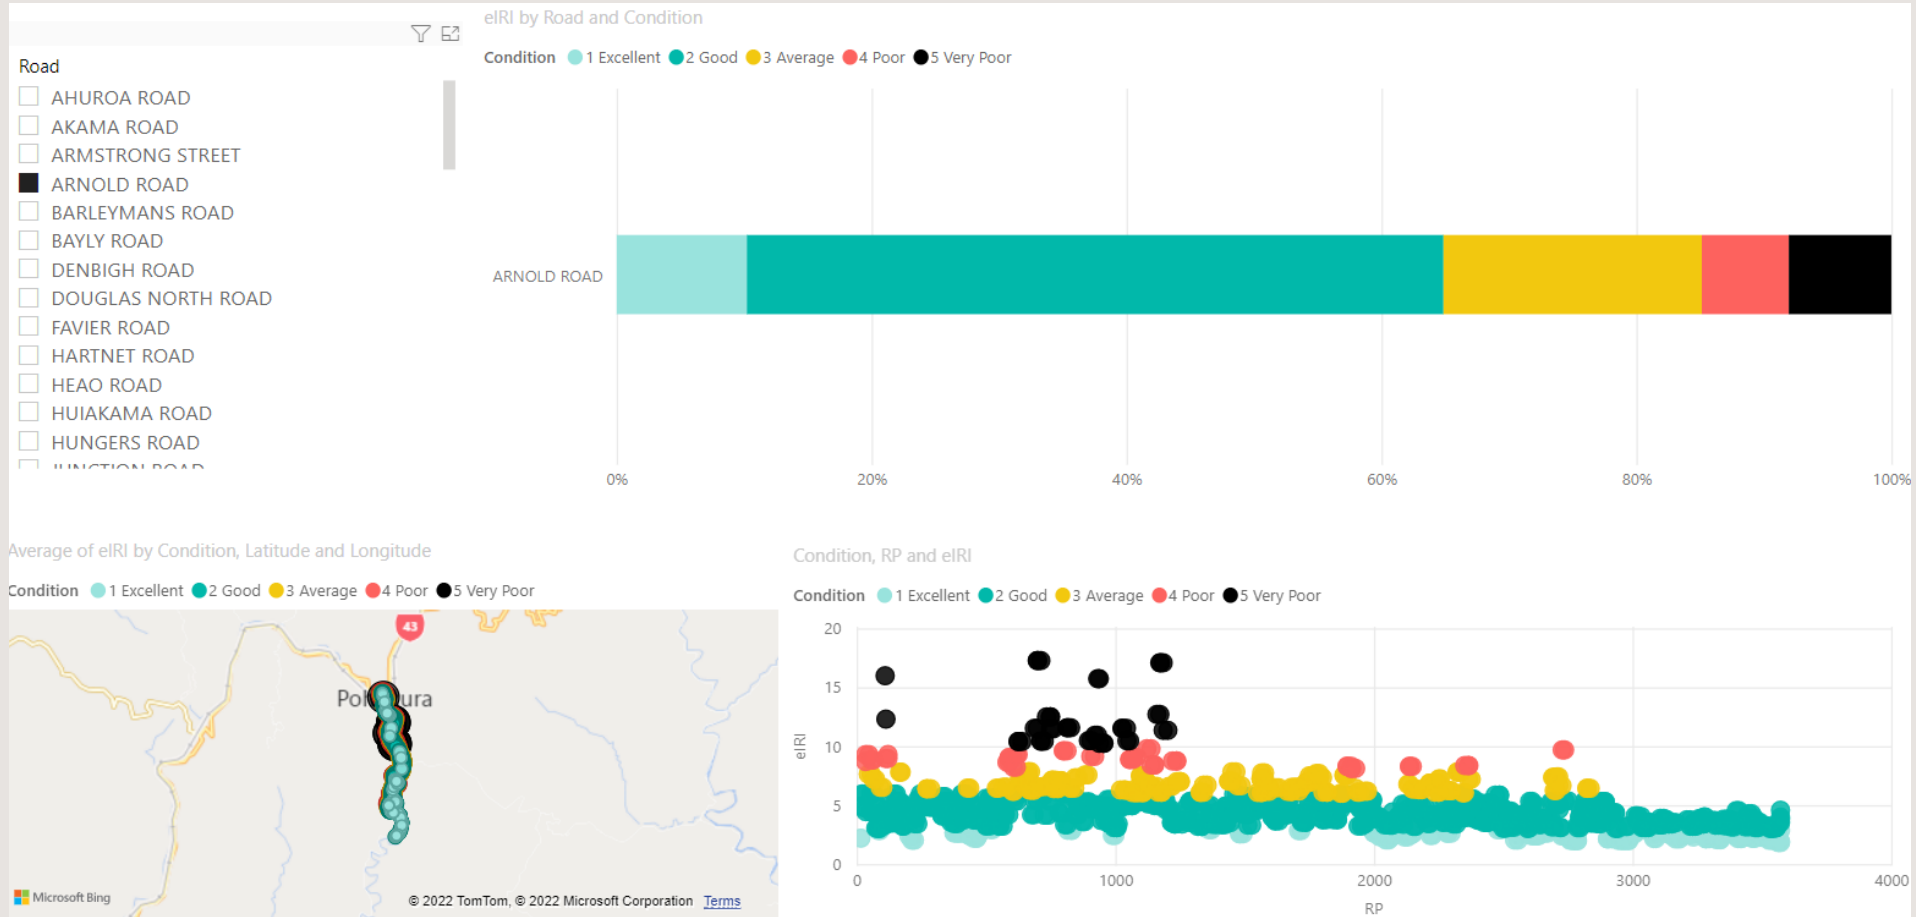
Road

AHUROA ROAD
AKAMA ROAD
ARMSTRONG STREET
ARNOLD ROAD
BARLEYMANS ROAD
BAYLY ROAD
DENBIGH ROAD
DOUGLAS NORTH ROAD
FAVIER ROAD
HARTNET ROAD
HEAO ROAD
HUIAKAMA ROAD
HUNGERS ROAD
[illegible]

eIRI by Road and Condition

Condition 1 Excellent 2 Good 3 Average 4 Poor 5 Very Poor

ARNOLD ROAD

0% 20% 40% 60% 80% 100%

Average of eIRI by Condition, Latitude and Longitude

Condition 1 Excellent 2 Good 3 Average 4 Poor 5 Very Poor

43

Pol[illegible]ura

Microsoft Bing

© 2022 TomTom, © 2022 Microsoft Corporation Terms

Condition, RP and eIRI

Condition 1 Excellent 2 Good 3 Average 4 Poor 5 Very Poor

20
15
10
5
0

eIRI

0 1000 2000 3000 4000

RP